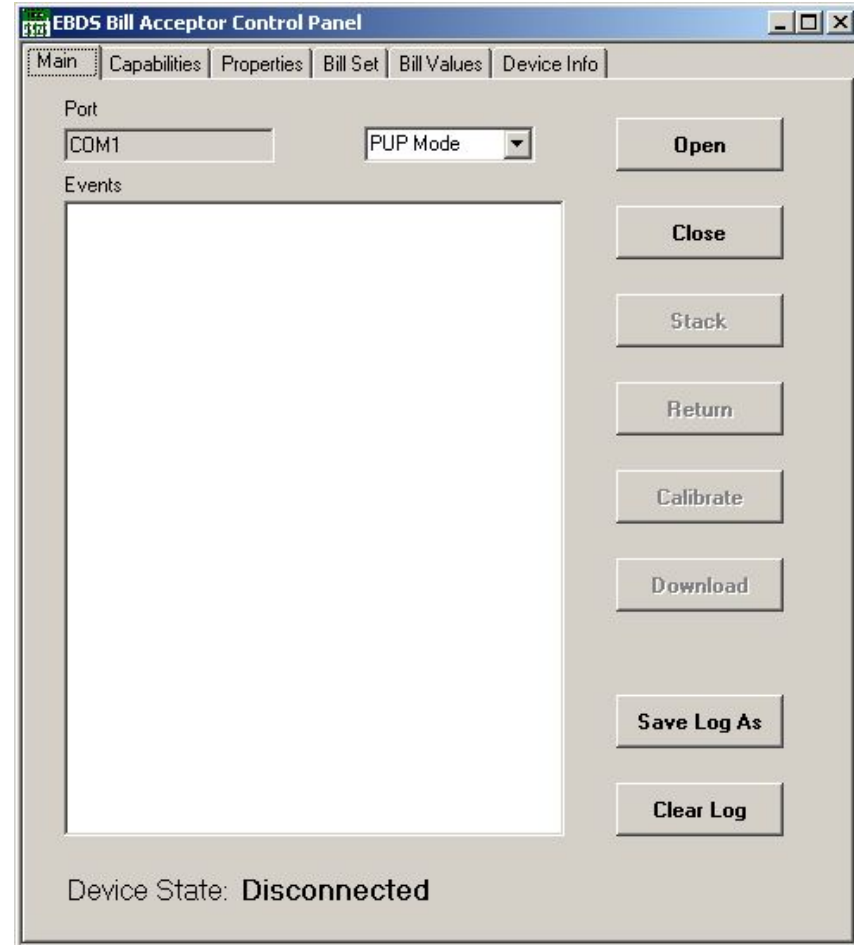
EBDS Bill Acceptor Control Panel

Main | Capabilities | Properties | Bill Set | Bill Values | Device Info

Port

COM1

PUP Mode

Events

Open

Close

Stack

Return

Calibrate

Download

Save Log As

Clear Log

Device State: Disconnected